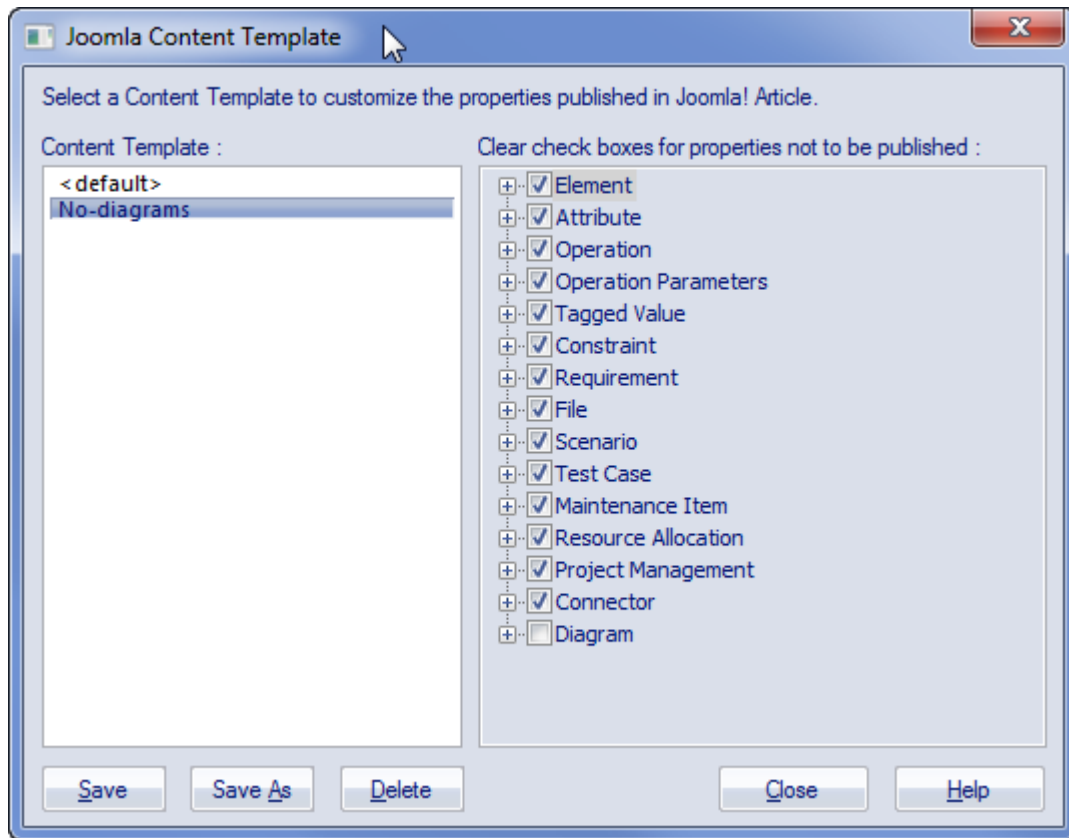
Joomla Content Template

Select a Content Template to customize the properties published in Joomla! Article.

Content Template :

<default>
No-diagrams

Clear check boxes for properties not to be published :

Element
Attribute
Operation
Operation Parameters
Tagged Value
Constraint
Requirement
File
Scenario
Test Case
Maintenance Item
Resource Allocation
Project Management
Connector
Diagram

Save
Save As
Delete
Close
Help